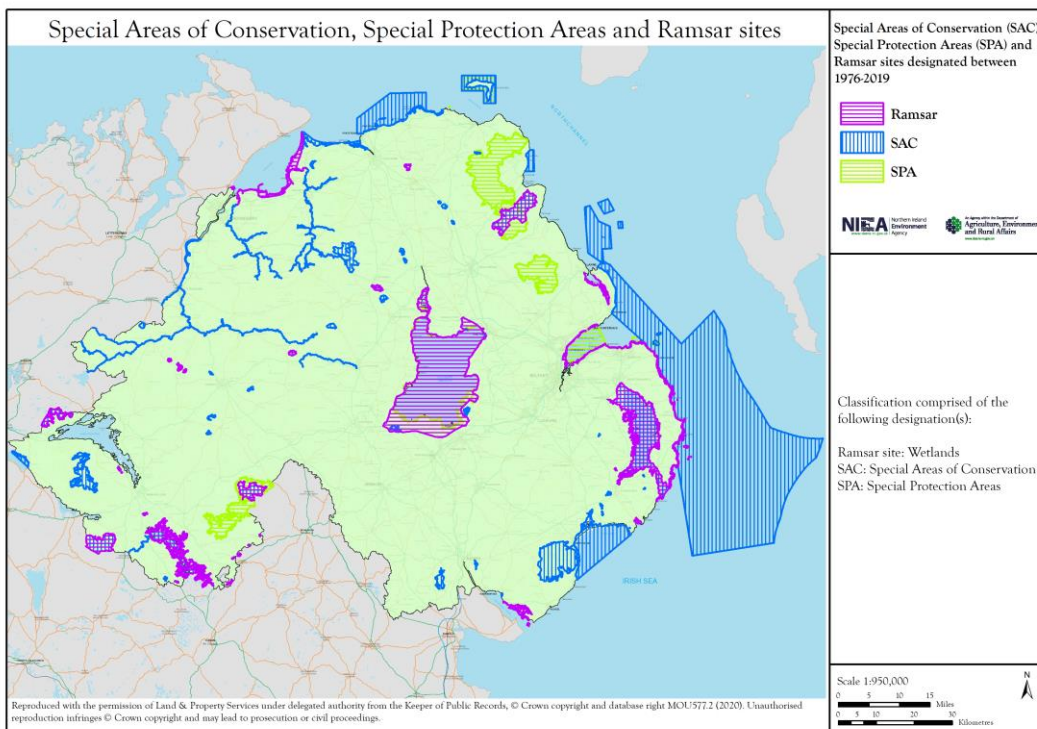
Special Areas of Conservation, Special Protection Areas and Ramsar sites

Special Areas of Conservation (SAC), Special Protection Areas (SPA) and Ramsar sites designated between 1976-2019

Ramsar
SAC
SPA

NIEA Northern Ireland Environment Agency

Agriculture, Environment and Rural Affairs

NORTH CHANNEL

IRISH SEA

Classification comprised of the following designation(s):

Ramsar site: Wetlands
SAC: Special Areas of Conservation
SPA: Special Protection Areas

Scale 1:950,000
0 5 10 15 Miles
0 5 10 20 30 Kilometres

N

Reproduced with the permission of Land & Property Services under delegated authority from the Keeper of Public Records, © Crown copyright and database right MOU577.2 (2020). Unauthorised reproduction infringes © Crown copyright and may lead to prosecution or civil proceedings.